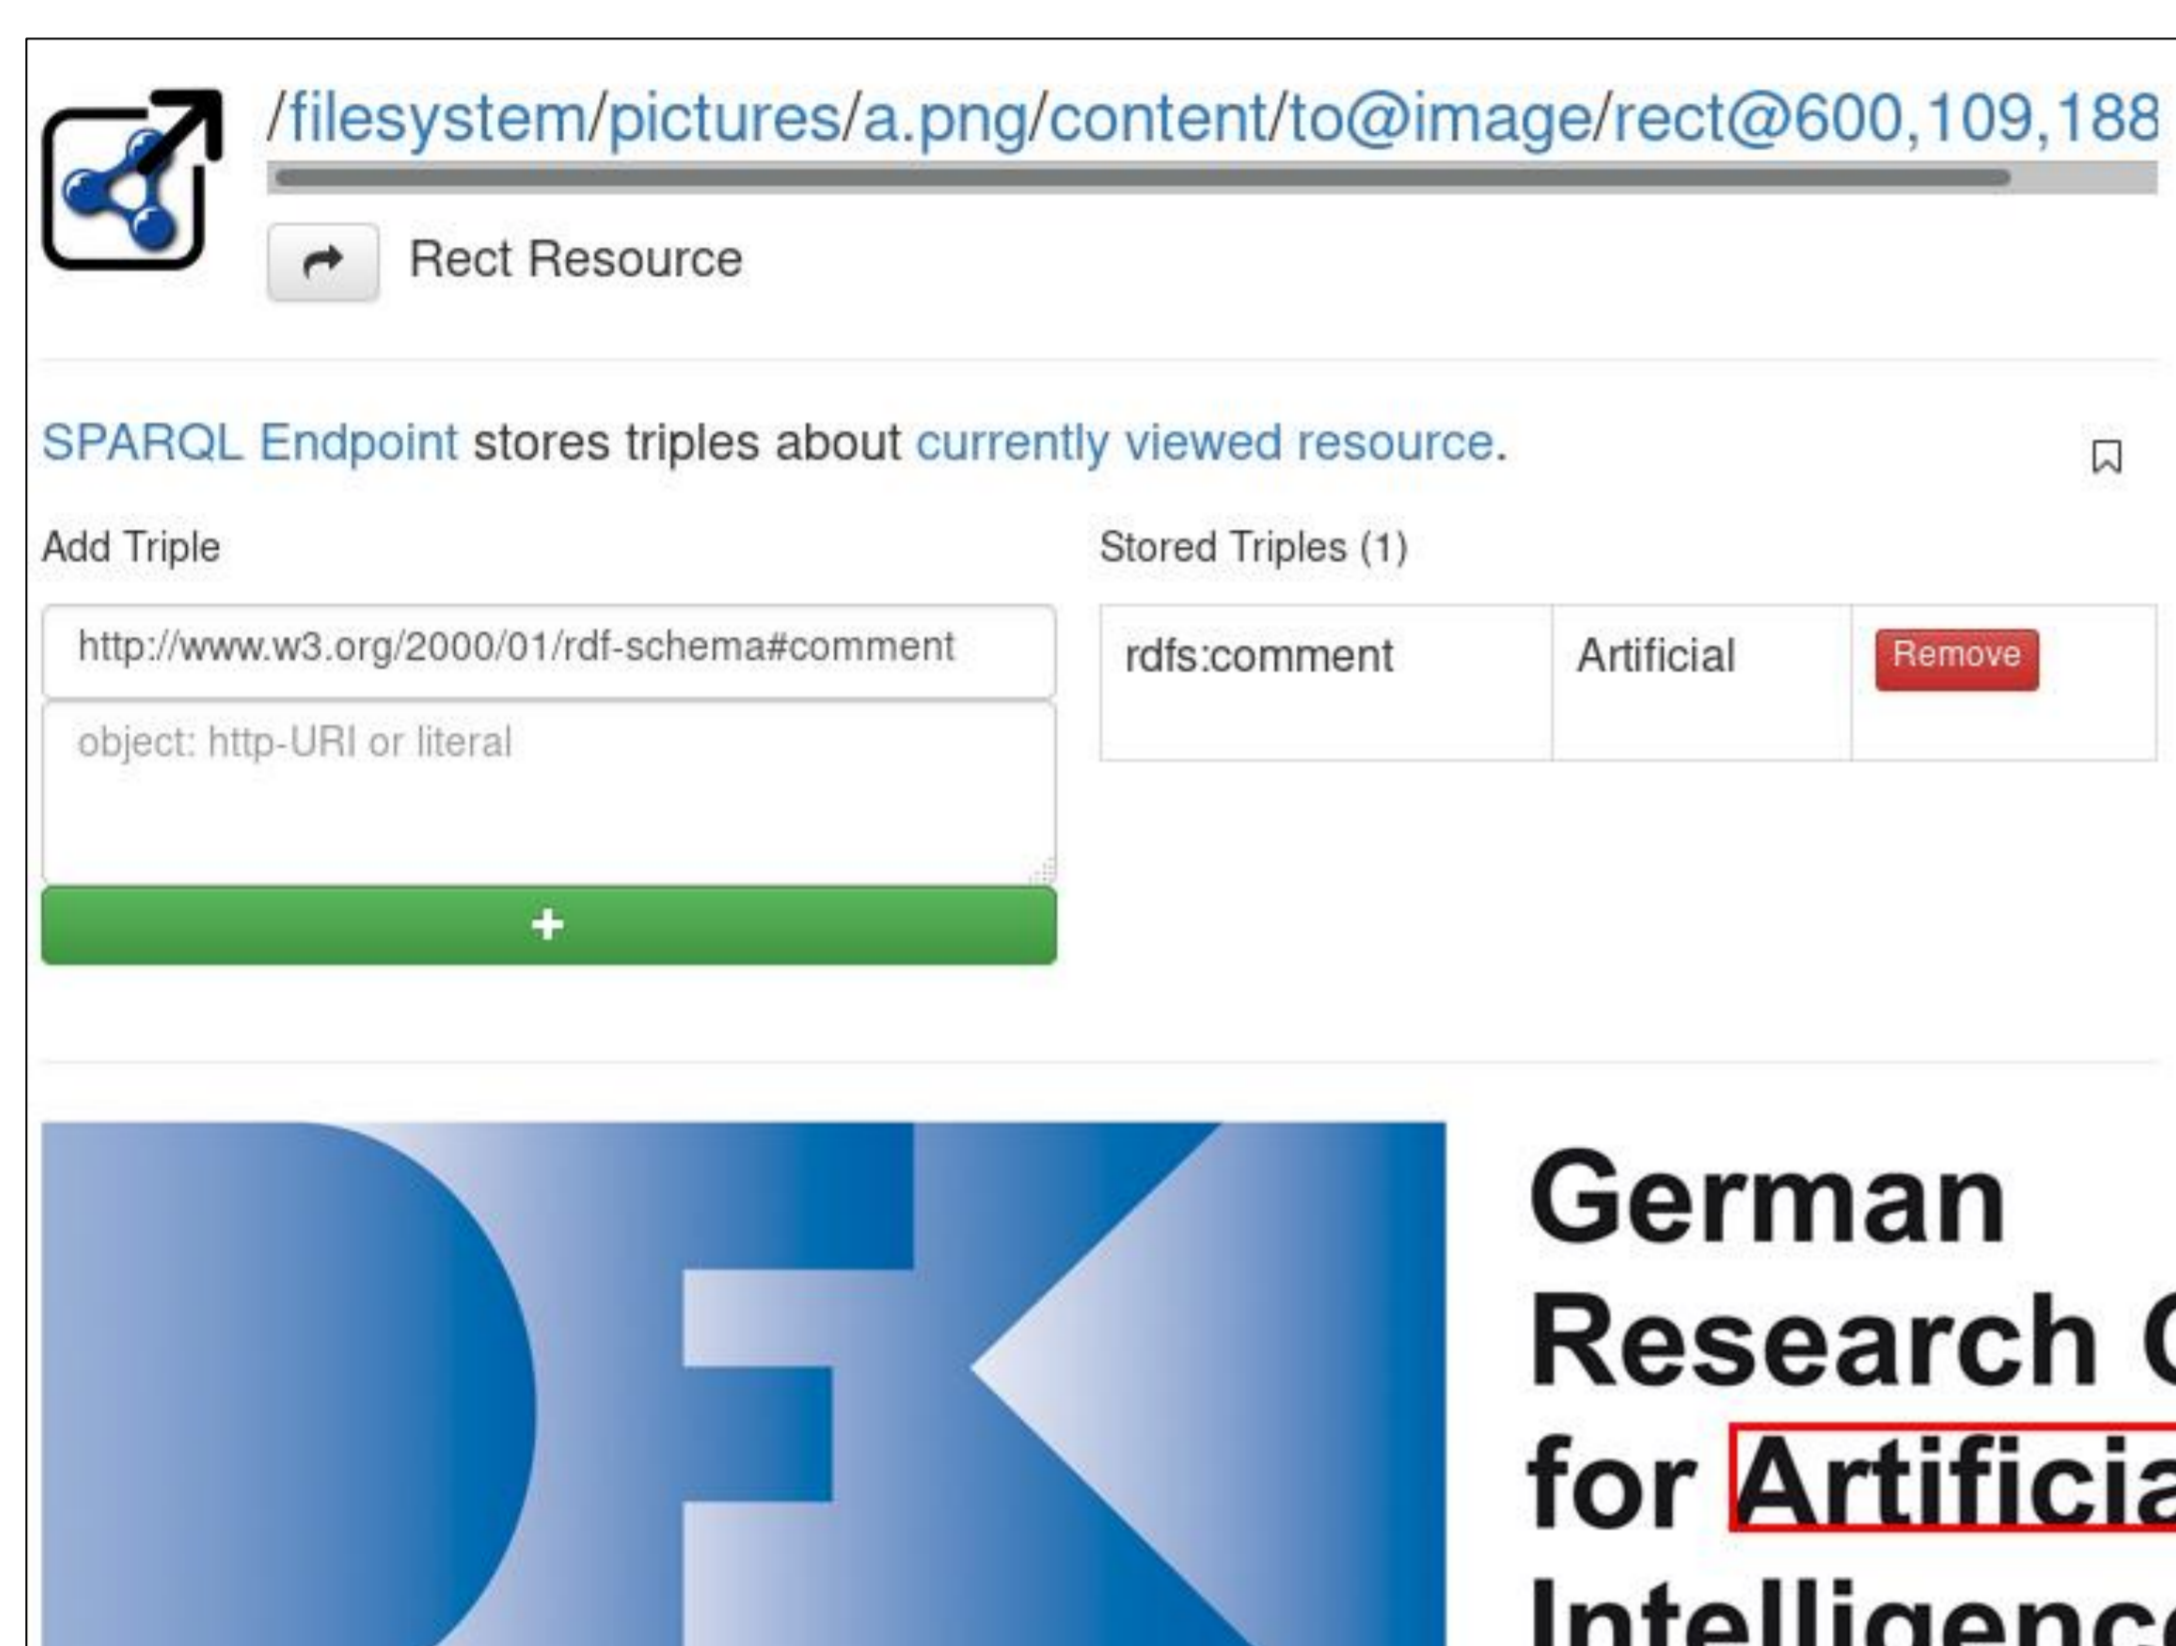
/filesystem/pictures/a.png/content/to@image/rect@600,109,188

Rect Resource

SPARQL Endpoint stores triples about currently viewed resource.

Add Triple

http://www.w3.org/2000/01/rdf-schema#comment

object: http-URI or literal

+

Stored Triples (1)

| rdfs:comment | Artificial | Remove |
|---|---|---|

German
Research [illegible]
for Artificia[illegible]
Intelligenc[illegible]